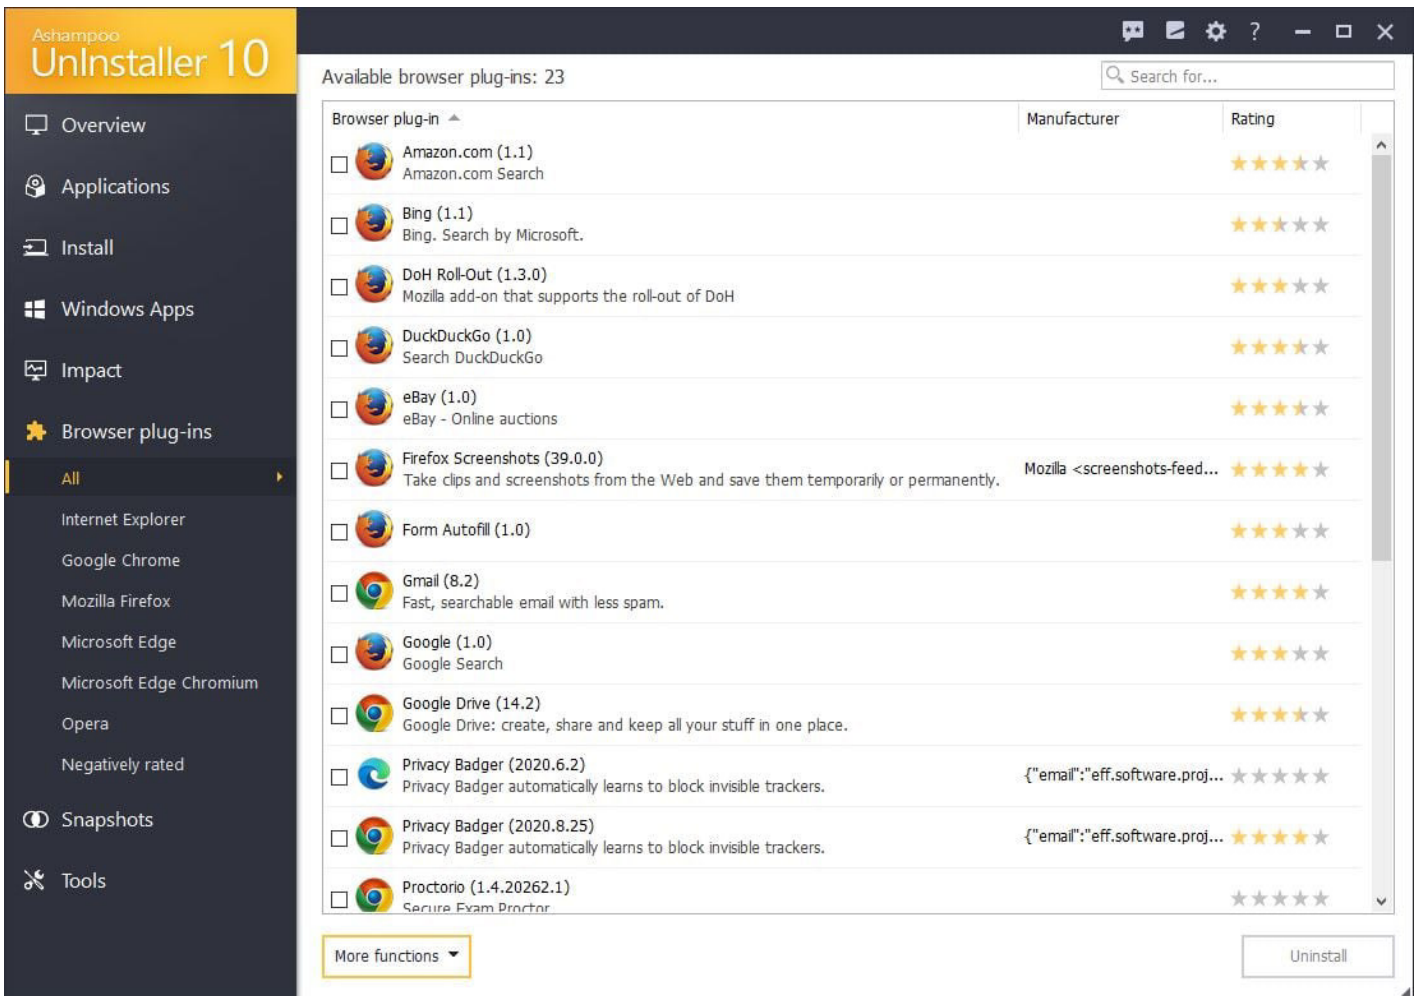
Ashampoo
UnInstaller 10

Overview
Applications
Install
Windows Apps
Impact
Browser plug-ins
All
Internet Explorer
Google Chrome
Mozilla Firefox
Microsoft Edge
Microsoft Edge Chromium
Opera
Negatively rated
Snapshots
Tools

?

Available browser plug-ins: 23

Search for...

| Browser plug-in | Manufacturer | Rating |
|---|---|---|
| Amazon.com (1.1) Amazon.com Search | | |
| Bing (1.1) Bing. Search by Microsoft. | | |
| DoH Roll-Out (1.3.0) Mozilla add-on that supports the roll-out of DoH | | |
| DuckDuckGo (1.0) Search DuckDuckGo | | |
| eBay (1.0) eBay - Online auctions | | |
| Firefox Screenshots (39.0.0) Take clips and screenshots from the Web and save them temporarily or permanently. | Mozilla <screenshots-feed... | |
| Form Autofill (1.0) | | |
| Gmail (8.2) Fast, searchable email with less spam. | | |
| Google (1.0) Google Search | | |
| Google Drive (14.2) Google Drive: create, share and keep all your stuff in one place. | | |
| Privacy Badger (2020.6.2) Privacy Badger automatically learns to block invisible trackers. | {"email":"eff.software.proj... | |
| Privacy Badger (2020.8.25) Privacy Badger automatically learns to block invisible trackers. | {"email":"eff.software.proj... | |
| Proctorio (1.4.20262.1) Secure Exam Proctor | | |

More functions
Uninstall